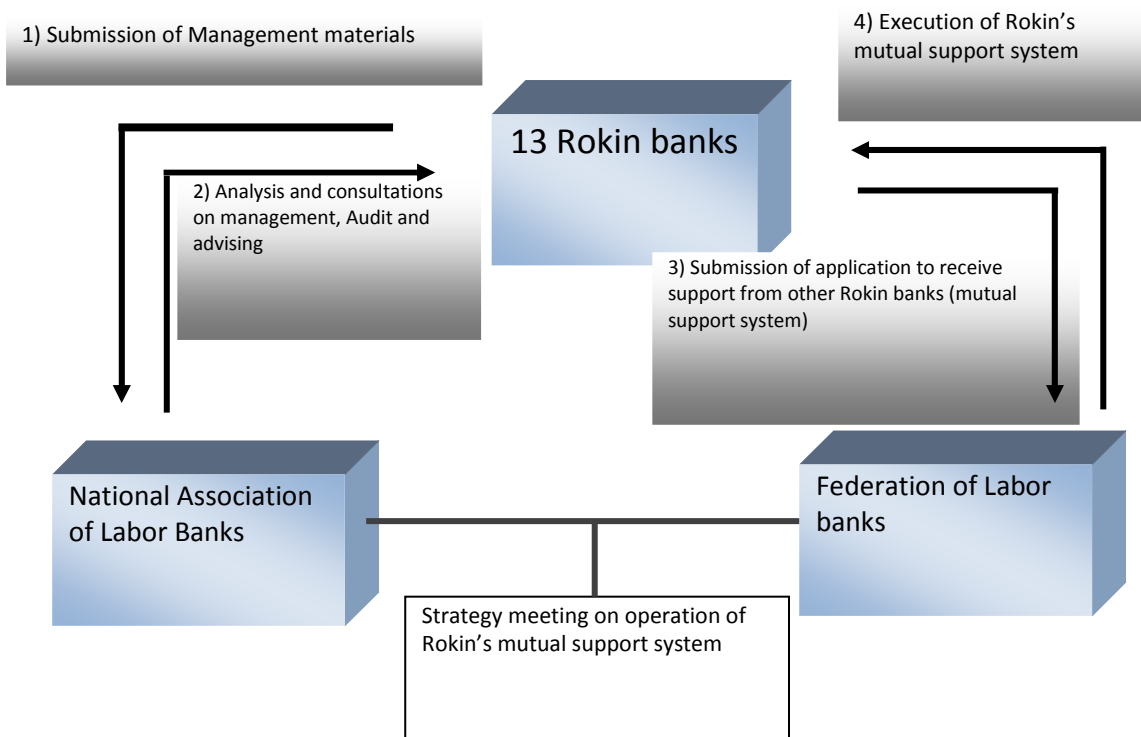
1) Submission of Management materials

4) Execution of Rokin's mutual support system

13 Rokin banks

2) Analysis and consultations on management, Audit and advising

3) Submission of application to receive support from other Rokin banks (mutual support system)

National Association of Labor Banks

Federation of Labor banks

Strategy meeting on operation of Rokin's mutual support system